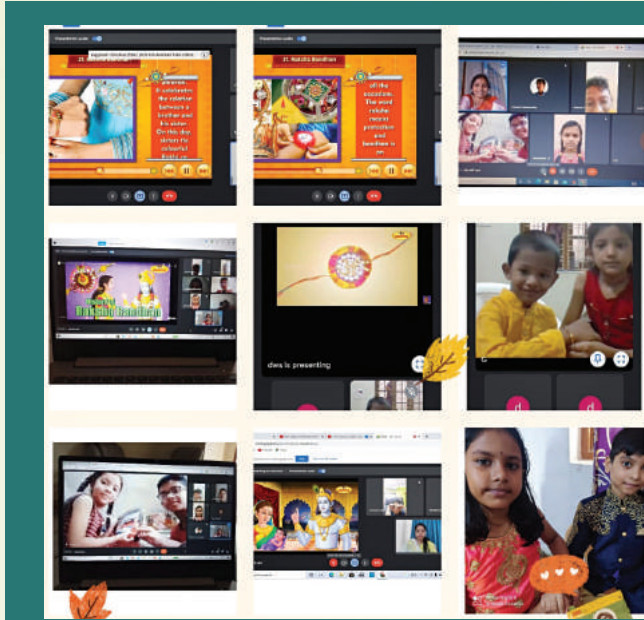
21. Raksha Bandhan

It celebrates the relation between a brother and his sister. On this day sisters tie colourful Rakhi

21. Raksha Bandhan

of the occasion. The word rakshe means protection and bandhan is

Raksha Bandhan

dws is presenting